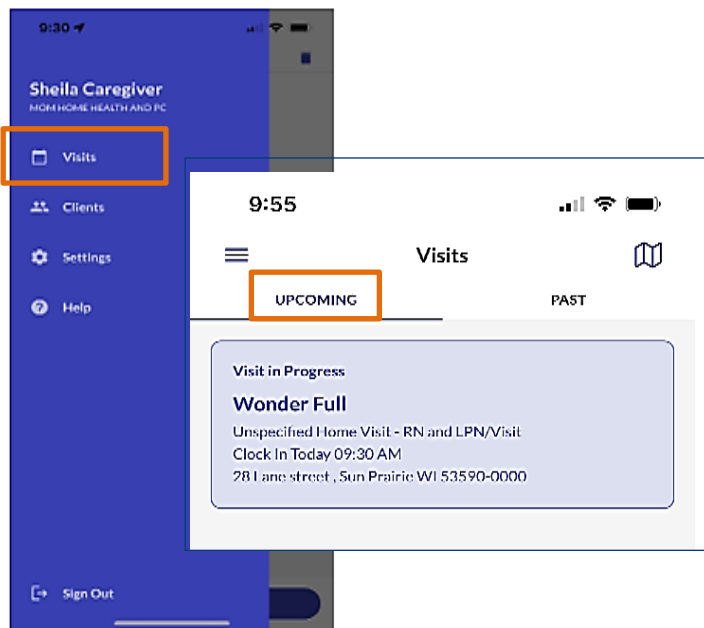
9:30

Sheila Caregiver
MOM HOME HEALTH AND PC

Visits

Clients

Settings

Help

Sign Out

9:55

Visits

UPCOMING

PAST

Visit in Progress

Wonder Full

Unspecified Home Visit - RN and LPN/Visit
Clock In Today 09:30 AM
28 Lane street , Sun Prairie WI 53590-0000